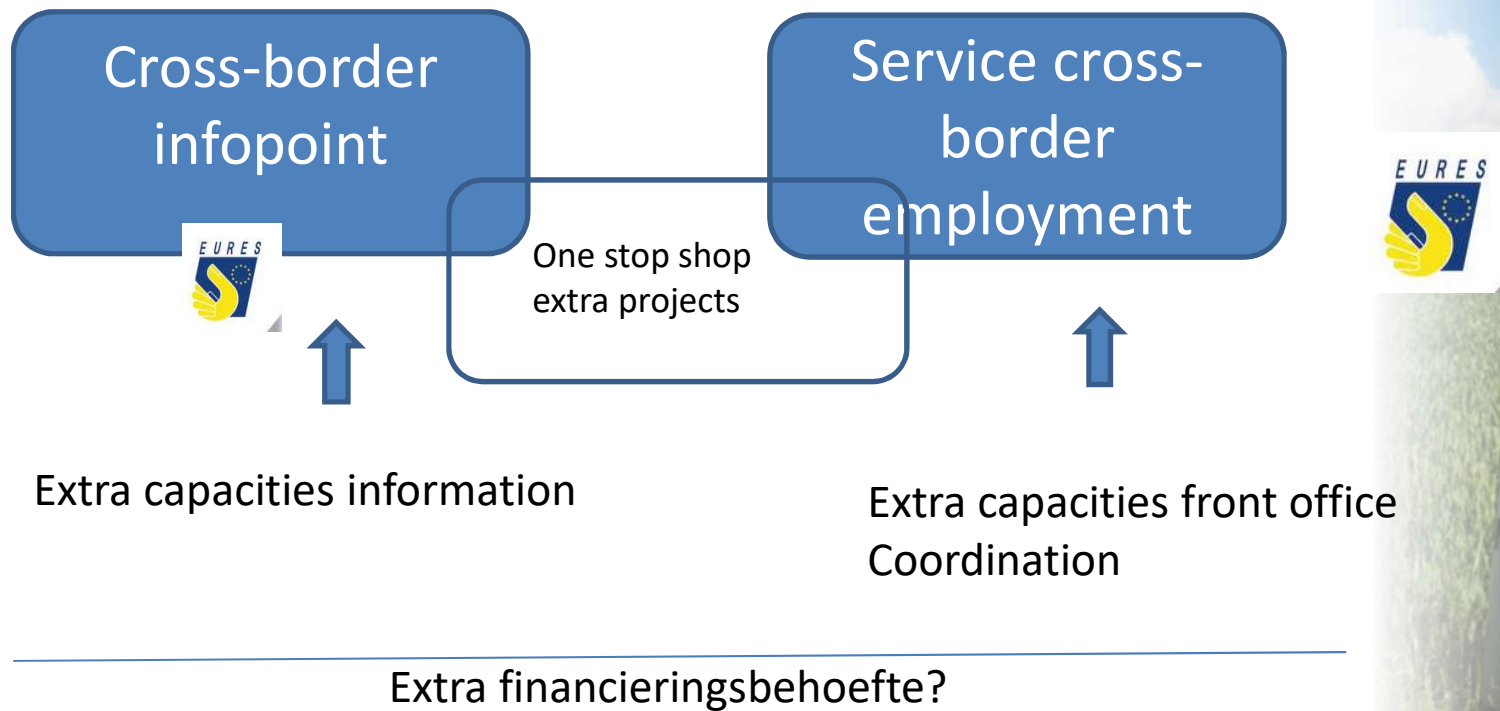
Cross-border infopoint

EURES

Service cross-border employment

EURES

One stop shop extra projects

Extra capacities information

Extra capacities front office Coordination

Extra financieringsbehoefte?